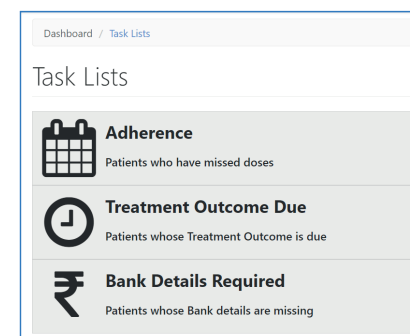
Dashboard / Task Lists

Task Lists

Adherence

Patients who have missed doses

Treatment Outcome Due

Patients whose Treatment Outcome is due

Bank Details Required

Patients whose Bank details are missing